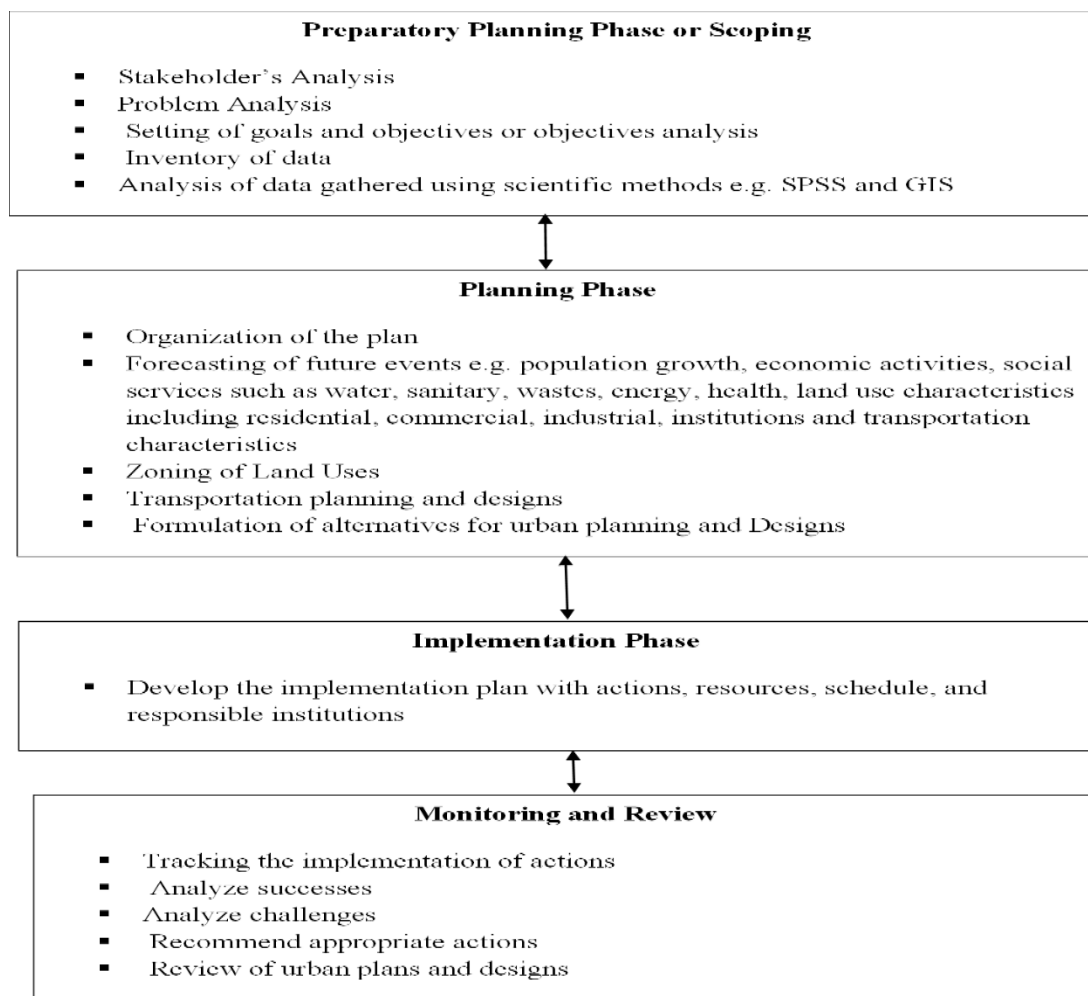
**Preparatory Planning Phase or Scoping**

- Stakeholder's Analysis
- Problem Analysis
- Setting of goals and objectives or objectives analysis
- Inventory of data
- Analysis of data gathered using scientific methods e.g. SPSS and GIS

**Planning Phase**

- Organization of the plan
- Forecasting of future events e.g. population growth, economic activities, social services such as water, sanitary, wastes, energy, health, land use characteristics including residential, commercial, industrial, institutions and transportation characteristics
- Zoning of Land Uses
- Transportation planning and designs
- Formulation of alternatives for urban planning and Designs

**Implementation Phase**

- Develop the implementation plan with actions, resources, schedule, and responsible institutions

**Monitoring and Review**

- Tracking the implementation of actions
- Analyze successes
- Analyze challenges
- Recommend appropriate actions
- Review of urban plans and designs